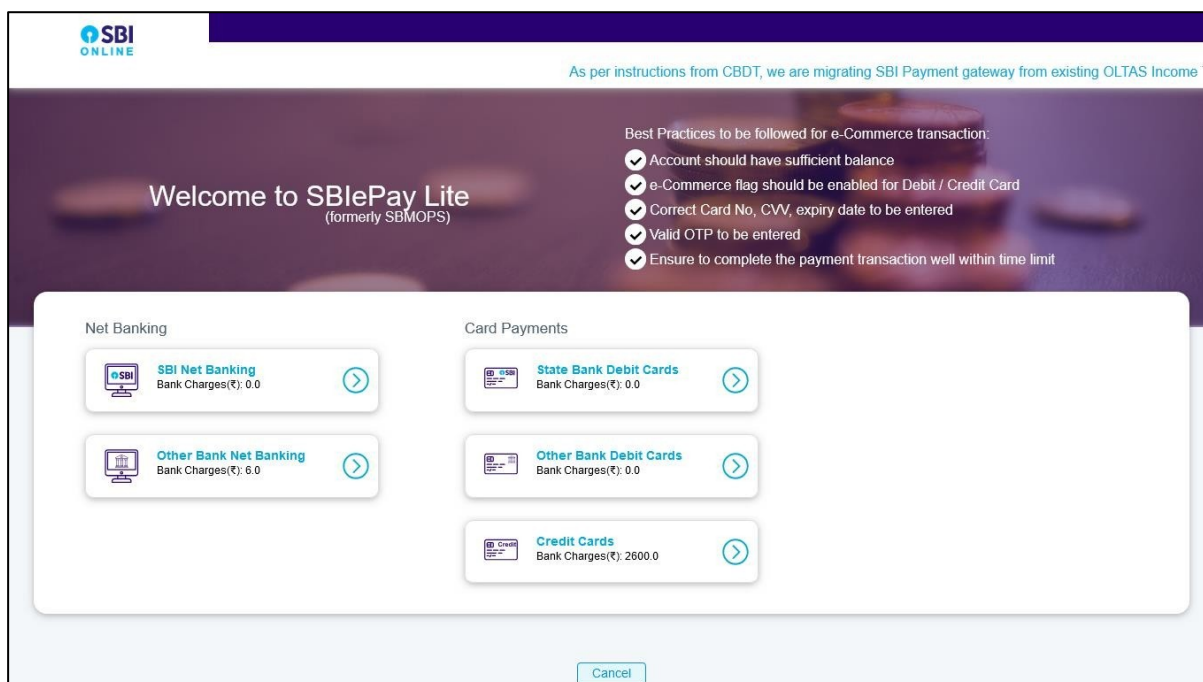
SBI
ONLINE

As per instructions from CBDT, we are migrating SBI Payment gateway from existing OLTAS Income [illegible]

Welcome to SBIePay Lite
(formerly SBMOPS)

Best Practices to be followed for e-Commerce transaction:
Account should have sufficient balance
e-Commerce flag should be enabled for Debit / Credit Card
Correct Card No, CVV, expiry date to be entered
Valid OTP to be entered
Ensure to complete the payment transaction well within time limit

Net Banking

SBI
SBI Net Banking
Bank Charges(₹): 0.0

Other Bank Net Banking
Bank Charges(₹): 6.0

Card Payments

SBI
State Bank Debit Cards
Bank Charges(₹): 0.0

Other Bank Debit Cards
Bank Charges(₹): 0.0

Credit
Credit Cards
Bank Charges(₹): 2600.0

Cancel